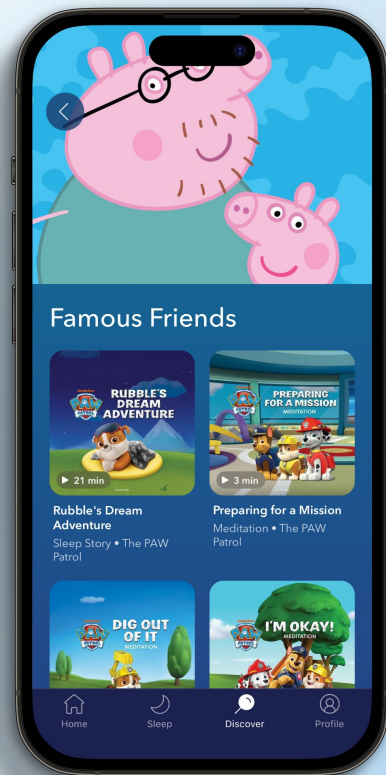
Famous Friends

RUBBLE'S DREAM ADVENTURE

▶ 21 min

Rubble's Dream Adventure
Sleep Story • The PAW Patrol

PREPARING FOR A MISSION
MEDITATION

▶ 3 min

Preparing for a Mission
Meditation • The PAW Patrol

DIG OUT OF IT
MEDITATION

I'M OKAY!
MEDITATION

Home Sleep Discover Profile